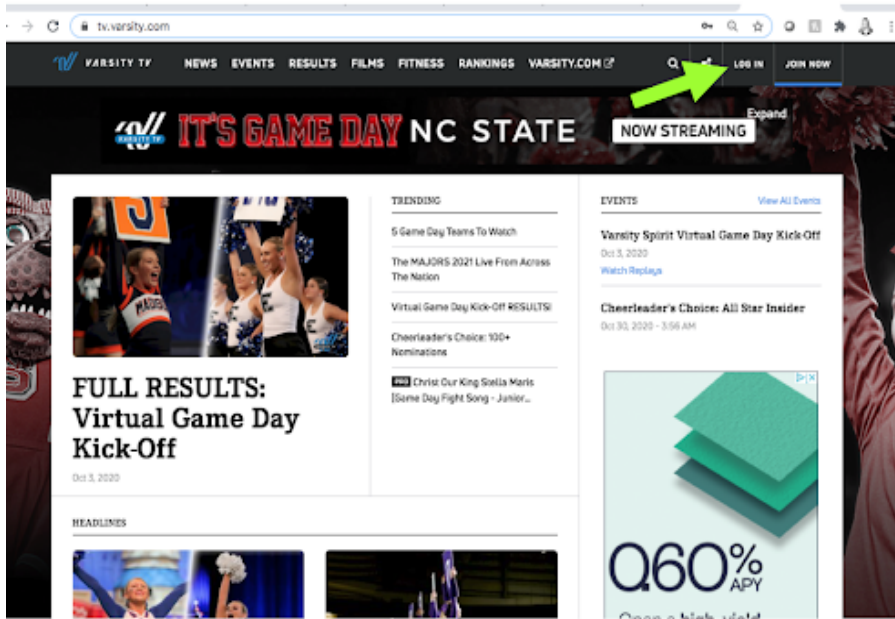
tv.varsity.com

VARSITY TV NEWS EVENTS RESULTS FILMS FITNESS RANKINGS VARSITY.COM LOG IN JOIN NOW

VARSITY TV IT'S GAME DAY NC STATE NOW STREAMING Expand

FULL RESULTS: Virtual Game Day Kick-Off

Oct 3, 2020

TRENDING

5 Game Day Teams To Watch

The MAJORS 2021 Live From Across The Nation

Virtual Game Day Kick-Off RESULTS!

Cheerleader's Choice: 100+ Nominations

PRO Christ Our King Stella Maris [Game Day Fight Song - Junior...

EVENTS View All Events

Varsity Spirit Virtual Game Day Kick-Off

Oct 3, 2020

Watch Replays

Cheerleader's Choice: All Star Insider

Oct 30, 2020 • 3:56 AM

HEADLINES

0.60% APY

Open a high-yield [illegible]